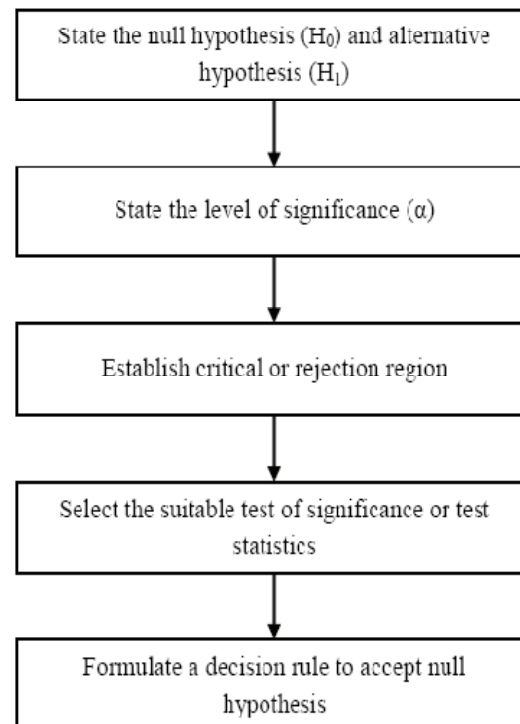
State the null hypothesis ($H_0$) and alternative hypothesis ($H_1$)

State the level of significance ($\alpha$)

Establish critical or rejection region

Select the suitable test of significance or test statistics

Formulate a decision rule to accept null hypothesis